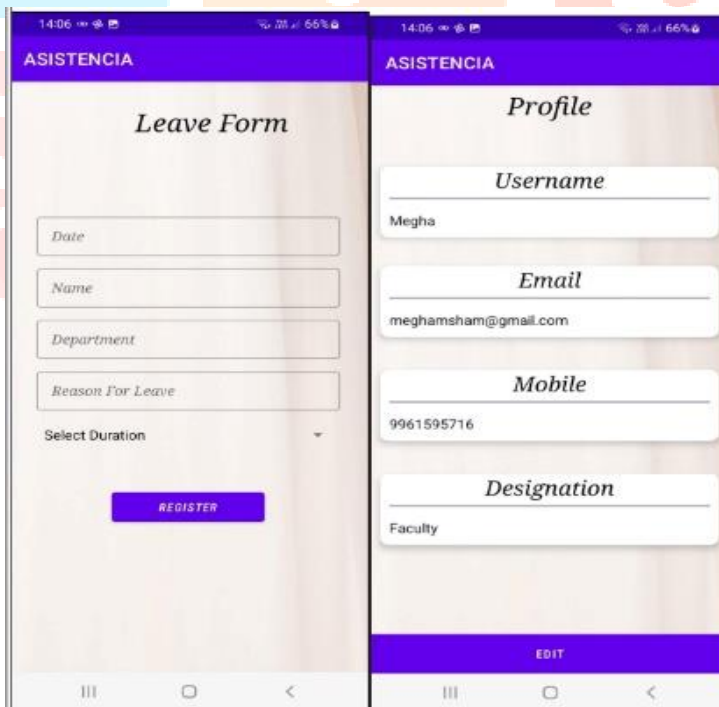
14:06 66%

ASISTENCIA

Leave Form

Date

Name

Department

Reason For Leave

Select Duration

REGISTER

14:06 66%

ASISTENCIA

Profile

Username

Megha

Email

meghamsham@gmail.com

Mobile

9961595716

Designation

Faculty

EDIT